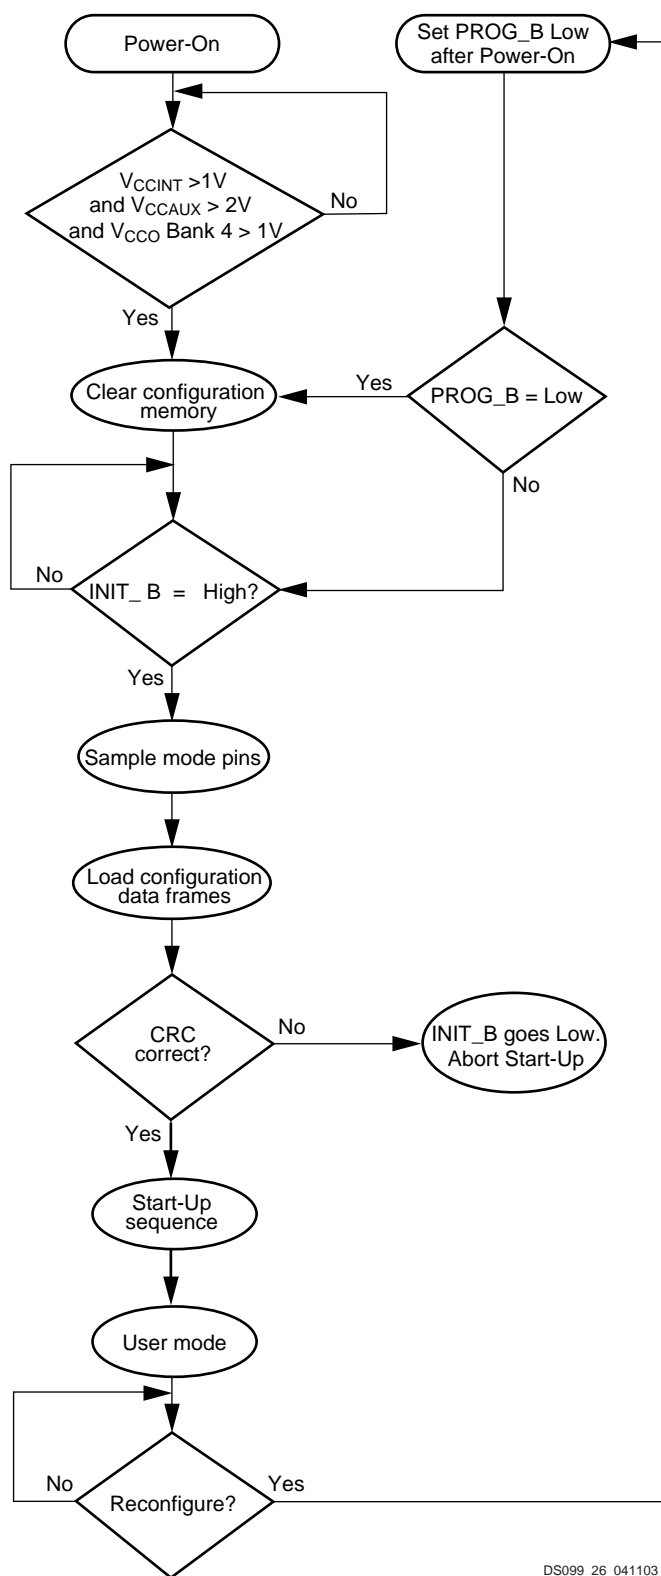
Power-On

$V_{CCINT}$ >1V and $V_{CCAUX}$ > 2V and $V_{CCO}$ Bank 4 > 1V

No

Yes

Set PROG_B Low after Power-On

Clear configuration memory

Yes

PROG_B = Low

No

No

INIT_ B = High?

Yes

Sample mode pins

Load configuration data frames

CRC correct?

No

INIT_B goes Low. Abort Start-Up

Yes

Start-Up sequence

User mode

No

Reconfigure?

Yes

DS099 26 041103